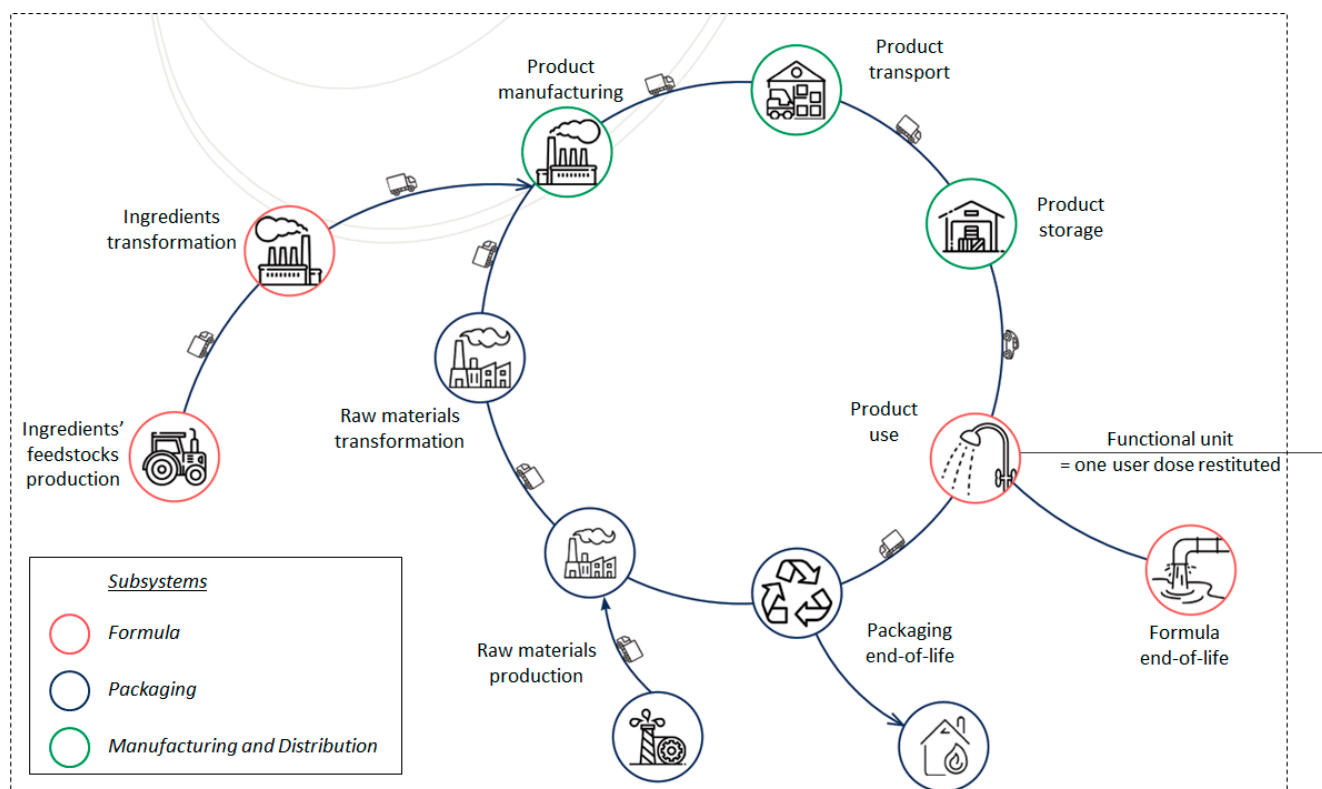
Product manufacturing

Product transport

Product storage

Ingredients transformation

Ingredients' feedstocks production

Raw materials transformation

Product use

Functional unit
= one user dose restituted

Raw materials production

Packaging end-of-life

Formula end-of-life

Subsystems
Formula
Packaging
Manufacturing and Distribution